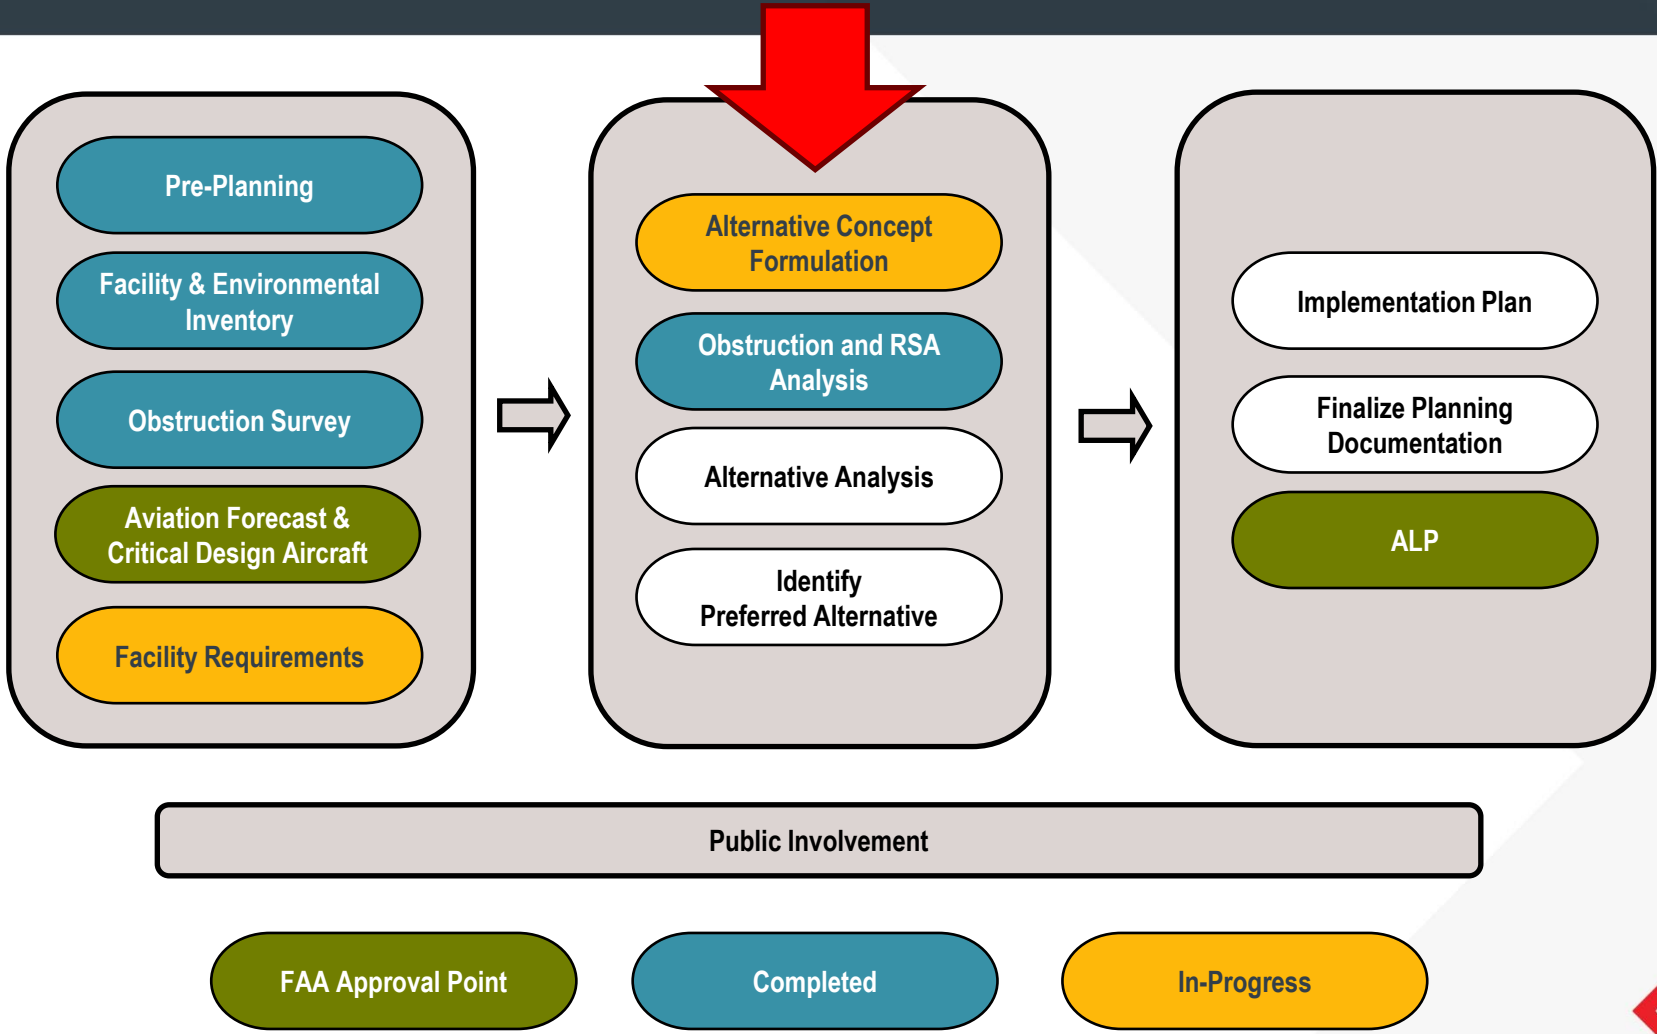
Pre-Planning

Facility & Environmental Inventory

Obstruction Survey

Aviation Forecast & Critical Design Aircraft

Facility Requirements

Alternative Concept Formulation

Obstruction and RSA Analysis

Alternative Analysis

Identify Preferred Alternative

Implementation Plan

Finalize Planning Documentation

ALP

Public Involvement

FAA Approval Point

Completed

In-Progress